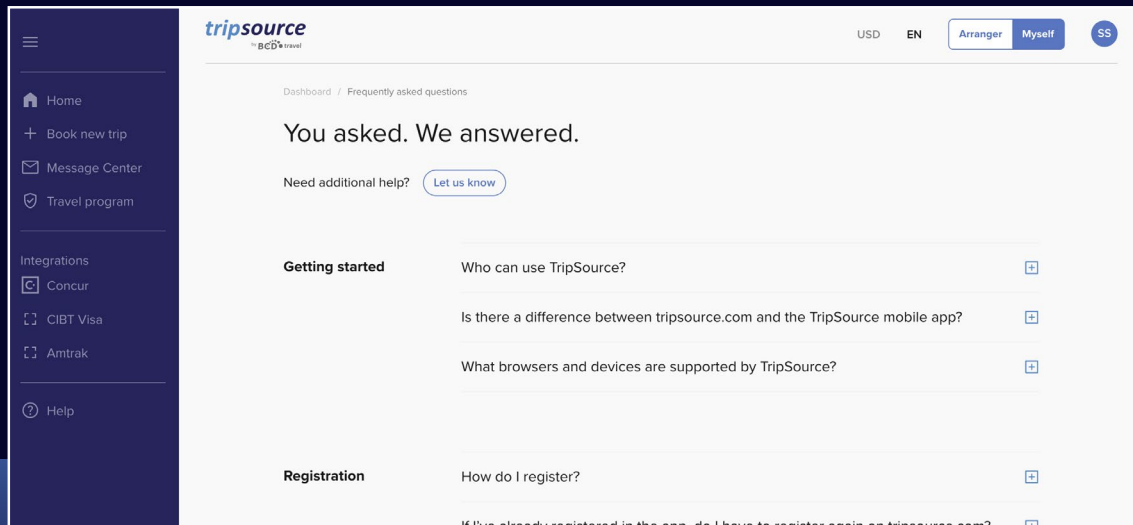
Home

Book new trip

Message Center

Travel program

Integrations

Concur

CIBT Visa

Amtrak

Help

tripsource by BCD travel

USD EN Arranger Myself SS

Dashboard / Frequently asked questions

You asked. We answered.

Need additional help? Let us know

Getting started

Who can use TripSource?

Is there a difference between tripsource.com and the TripSource mobile app?

What browsers and devices are supported by TripSource?

Registration

How do I register?

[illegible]